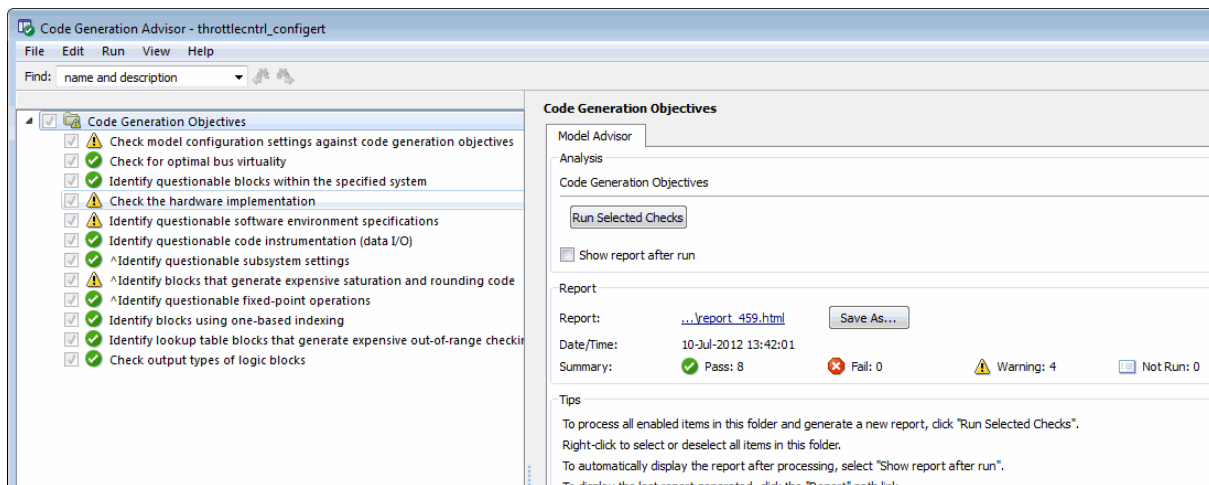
Code Generation Advisor - throttlecntrl_configert

File Edit Run View Help

Find: name and description

Code Generation Objectives
Check model configuration settings against code generation objectives
Check for optimal bus virtuality
Identify questionable blocks within the specified system
Check the hardware implementation
Identify questionable software environment specifications
Identify questionable code instrumentation (data I/O)
^Identify questionable subsystem settings
^Identify blocks that generate expensive saturation and rounding code
^Identify questionable fixed-point operations
Identify blocks using one-based indexing
Identify lookup table blocks that generate expensive out-of-range checkir
Check output types of logic blocks

Code Generation Objectives

Model Advisor

Analysis

Code Generation Objectives

Run Selected Checks

Show report after run

Report

Report: ...\report_459.html Save As...

Date/Time: 10-Jul-2012 13:42:01

Summary: Pass: 8 Fail: 0 Warning: 4 Not Run: 0

Tips

To process all enabled items in this folder and generate a new report, click "Run Selected Checks".
Right-click to select or deselect all items in this folder.
To automatically display the report after processing, select "Show report after run".
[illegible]